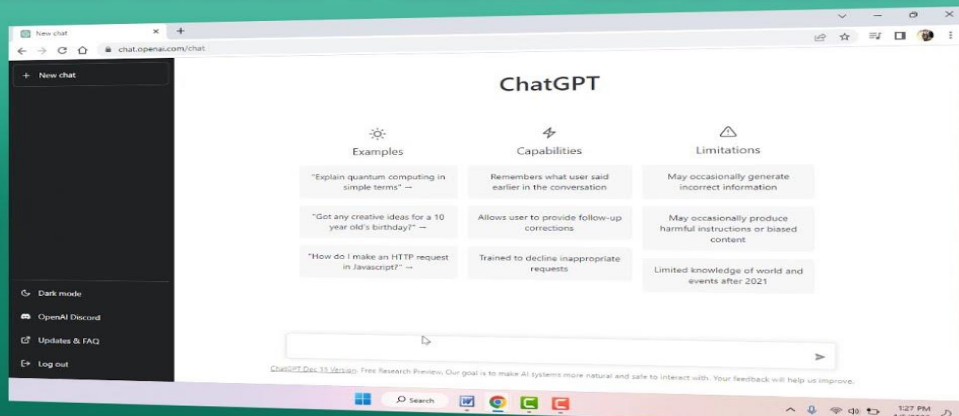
New chat

chat.openai.com/chat

+ New chat

ChatGPT

Examples

"Explain quantum computing in simple terms" →

"Got any creative ideas for a 10 year old's birthday?" →

"How do I make an HTTP request in Javascript?" →

Capabilities

Remembers what user said earlier in the conversation

Allows user to provide follow-up corrections

Trained to decline inappropriate requests

Limitations

May occasionally generate incorrect information

May occasionally produce harmful instructions or biased content

Limited knowledge of world and events after 2021

Dark mode

OpenAI Discord

Updates & FAQ

Log out

ChatGPT Dec 15 Version. Free Research Preview. Our goal is to make AI systems more natural and safe to interact with. Your feedback will help us improve.

Search

1:27 PM